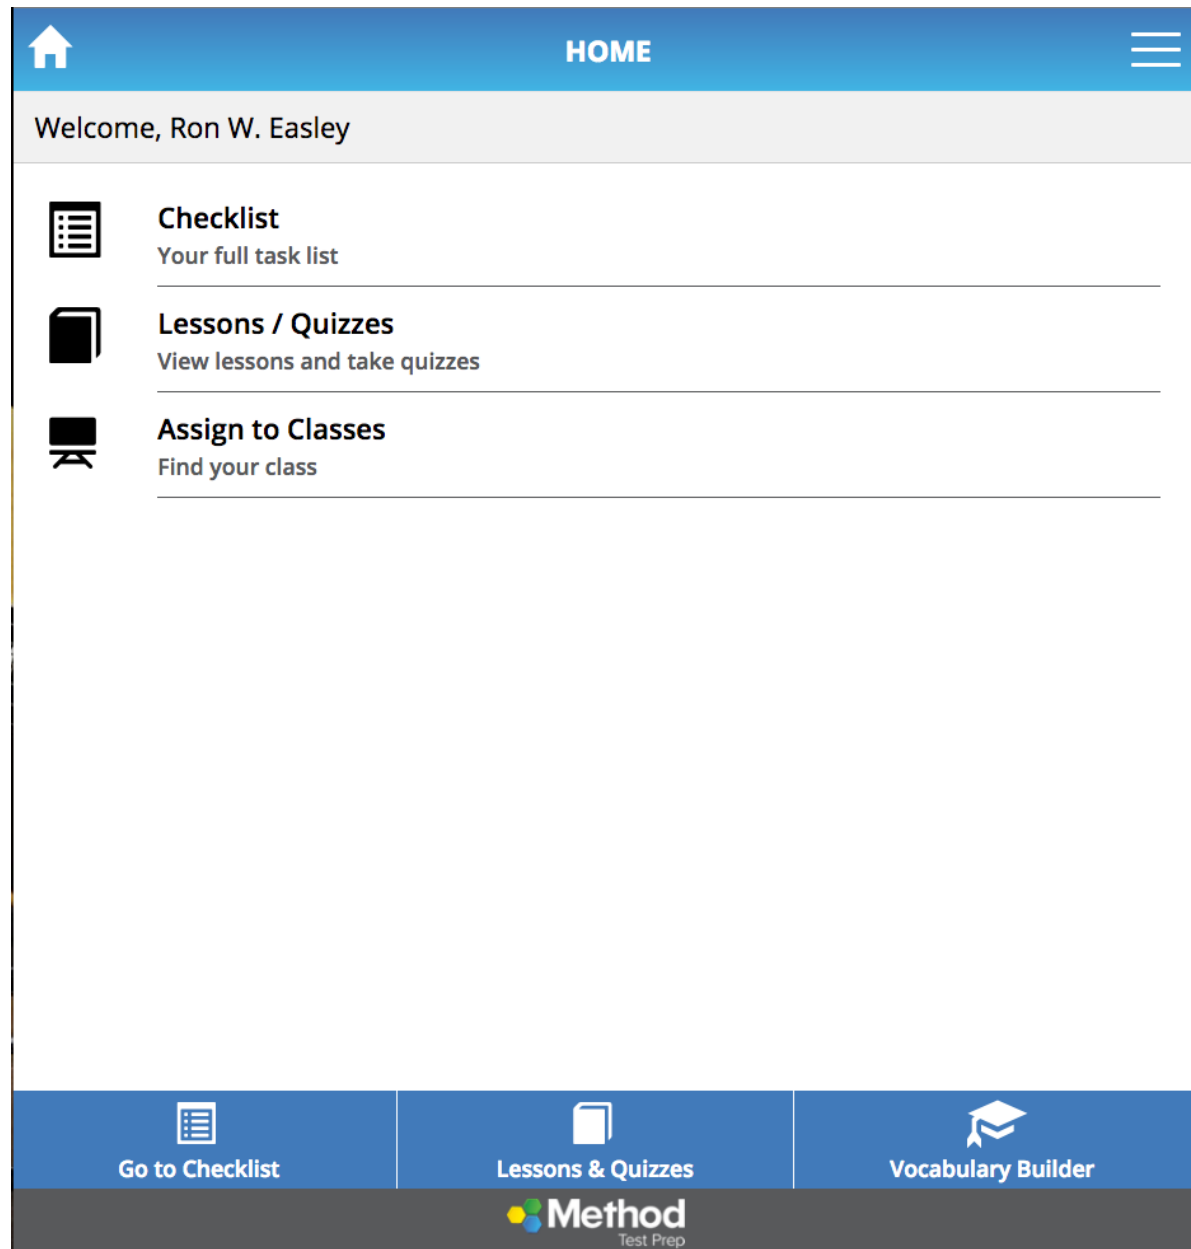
HOME

Welcome, Ron W. Easley

Checklist
Your full task list

Lessons / Quizzes
View lessons and take quizzes

Assign to Classes
Find your class

Go to Checklist

Lessons & Quizzes

Vocabulary Builder

Method
Test Prep